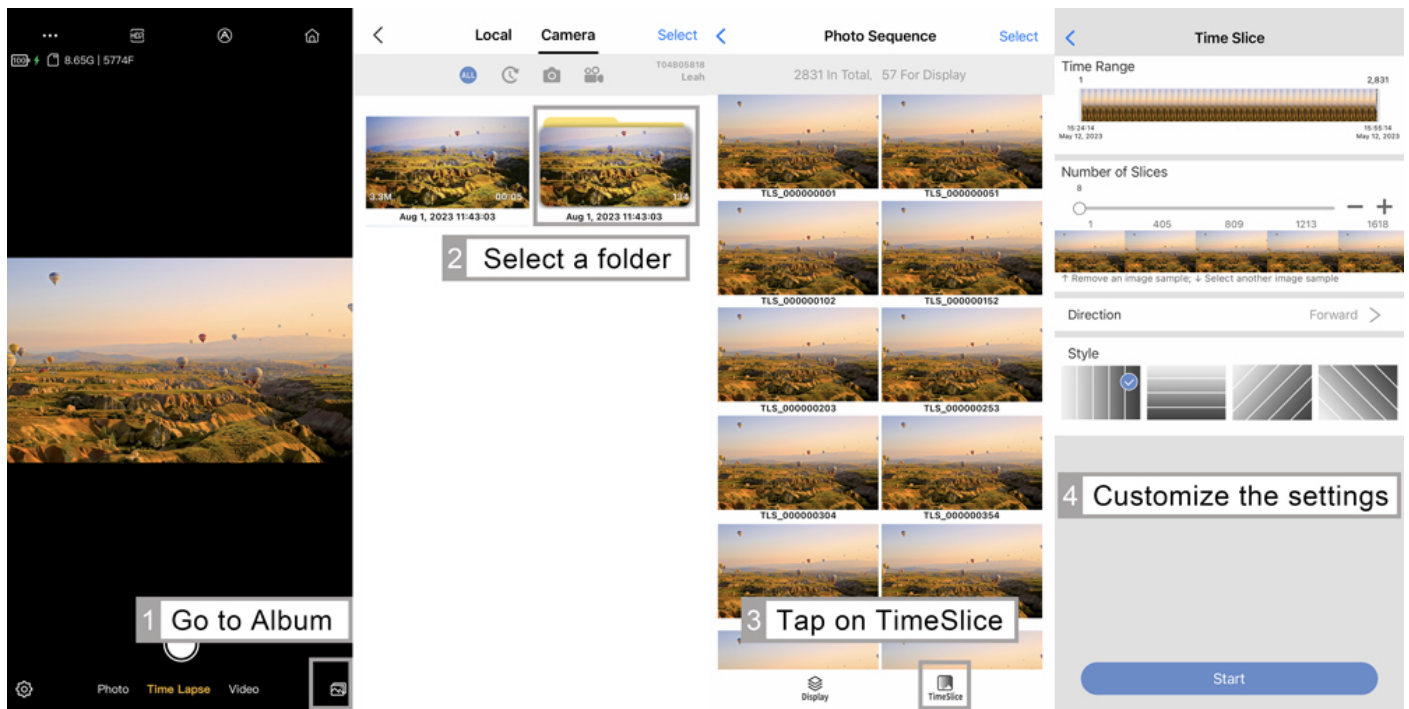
8.65G | 5774F

1 Go to Album

Photo Time Lapse Video

Local Camera Select

T04B05818
Leah

3.3M 00:05
Aug 1, 2023 11:43:03

134
Aug 1, 2023 11:43:03

2 Select a folder

Photo Sequence Select

2831 In Total, 57 For Display

TLS_000000001 TLS_000000051
TLS_000000102 TLS_000000152
TLS_000000203 TLS_000000253
TLS_000000304 TLS_000000354

3 Tap on TimeSlice

Display TimeSlice

Time Slice

Time Range
1 2,831
15:24:14
May 12, 2023
15:55:14
May 12, 2023

Number of Slices
8
1 405 809 1213 1618
↑ Remove an image sample; ↓ Select another image sample

Direction Forward

Style

4 Customize the settings

Start